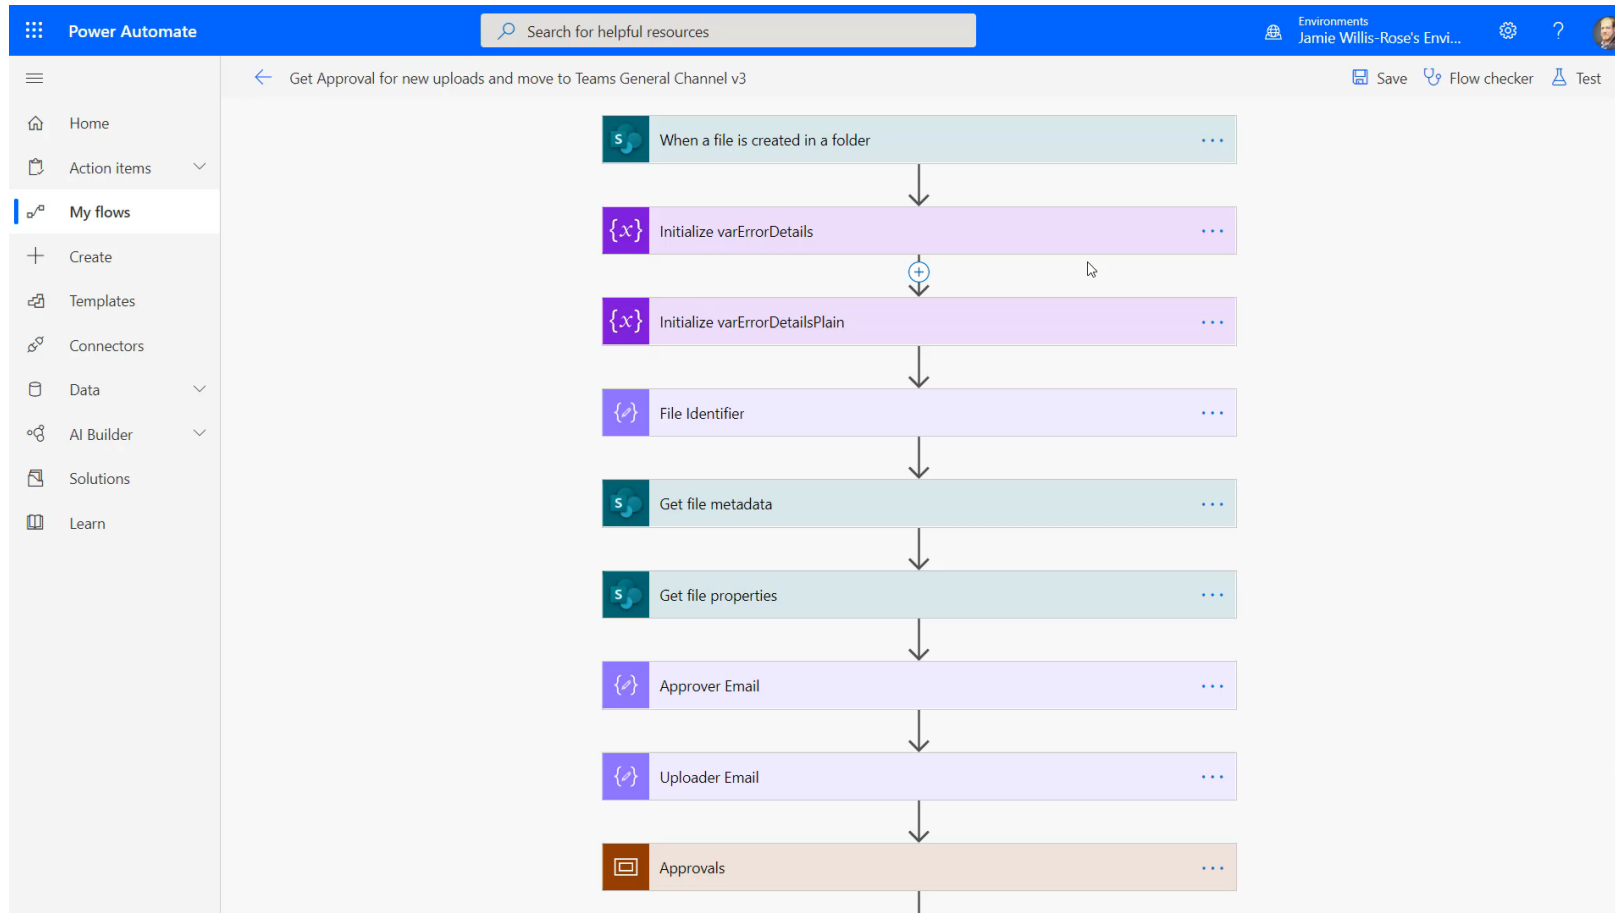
Power Automate

Search for helpful resources

Environments
Jamie Willis-Rose's Envi...

?

Home
Action items
My flows
Create
Templates
Connectors
Data
AI Builder
Solutions
Learn

Get Approval for new uploads and move to Teams General Channel v3

Save
Flow checker
Test

When a file is created in a folder

Initialize varErrorDetails

Initialize varErrorDetailsPlain

File Identifier

Get file metadata

Get file properties

Approver Email

Uploader Email

Approvals